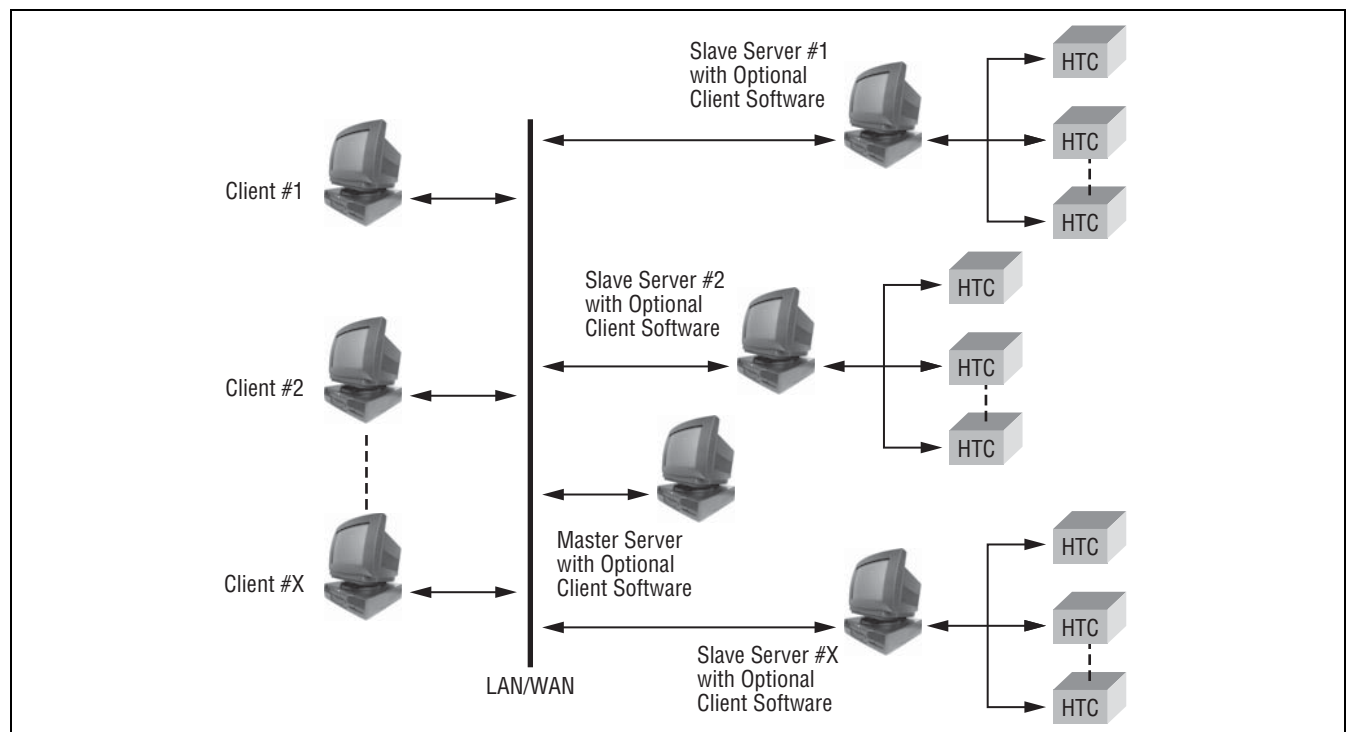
Slave Server #1 with Optional Client Software

HTC

HTC

HTC

Client #1

Slave Server #2 with Optional Client Software

HTC

HTC

HTC

Client #2

Master Server with Optional Client Software

Client #X

HTC

HTC

HTC

Slave Server #X with Optional Client Software

LAN/WAN